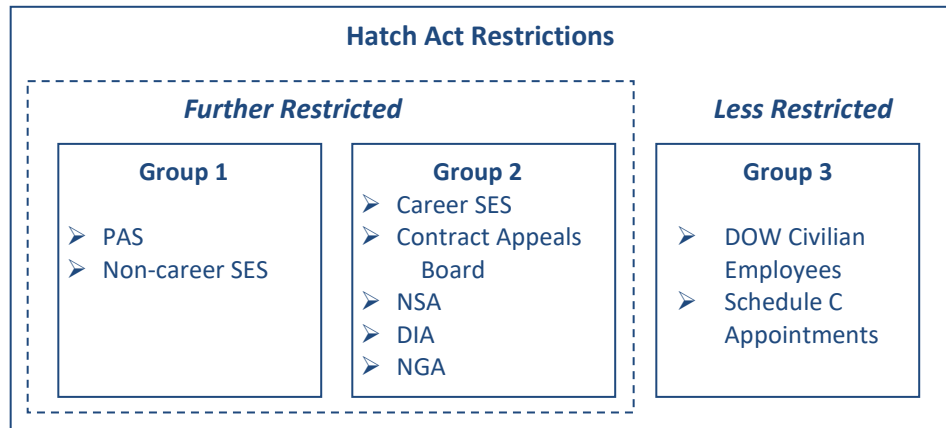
Hatch Act Restrictions

Further Restricted

Group 1

➢ PAS
➢ Non-career SES

Group 2

➢ Career SES
➢ Contract Appeals Board
➢ NSA
➢ DIA
➢ NGA

Less Restricted

Group 3

➢ DOW Civilian Employees
➢ Schedule C Appointments